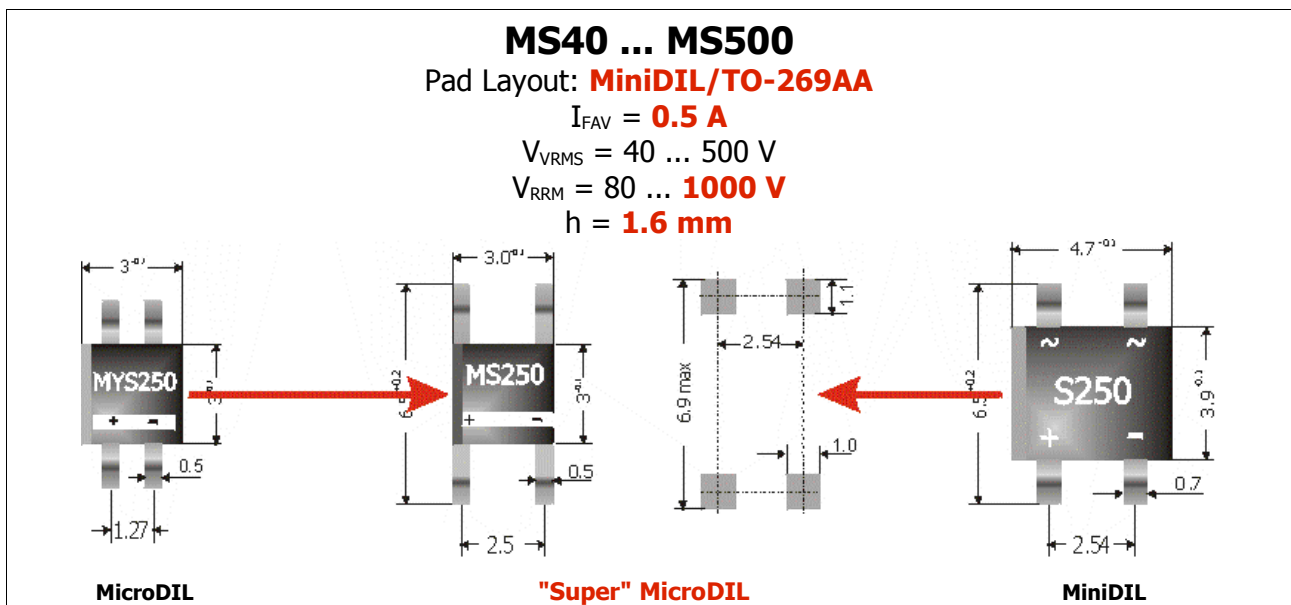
MS40 ... MS500

Pad Layout: MiniDIL/TO-269AA

$I_{FAV}$ = 0.5 A

$V_{VRMS}$ = 40 ... 500 V

$V_{RRM}$ = 80 ... 1000 V

h = 1.6 mm

$3^{-0.1}$

MYS250

$3^{-0.1}$

+ -

0.5

1.27

MicroDIL

$3.0^{-0.1}$

$6.5^{-0.2}$

MS250

$3^{-0.1}$

+ -

0.5

2.5

"Super" MicroDIL

1.1

2.54

6.9 max

1.0

$4.7^{-0.1}$

$6.5^{-0.2}$

~ ~

S250

$3.9^{-0.1}$

+ -

0.7

2.54

MiniDIL